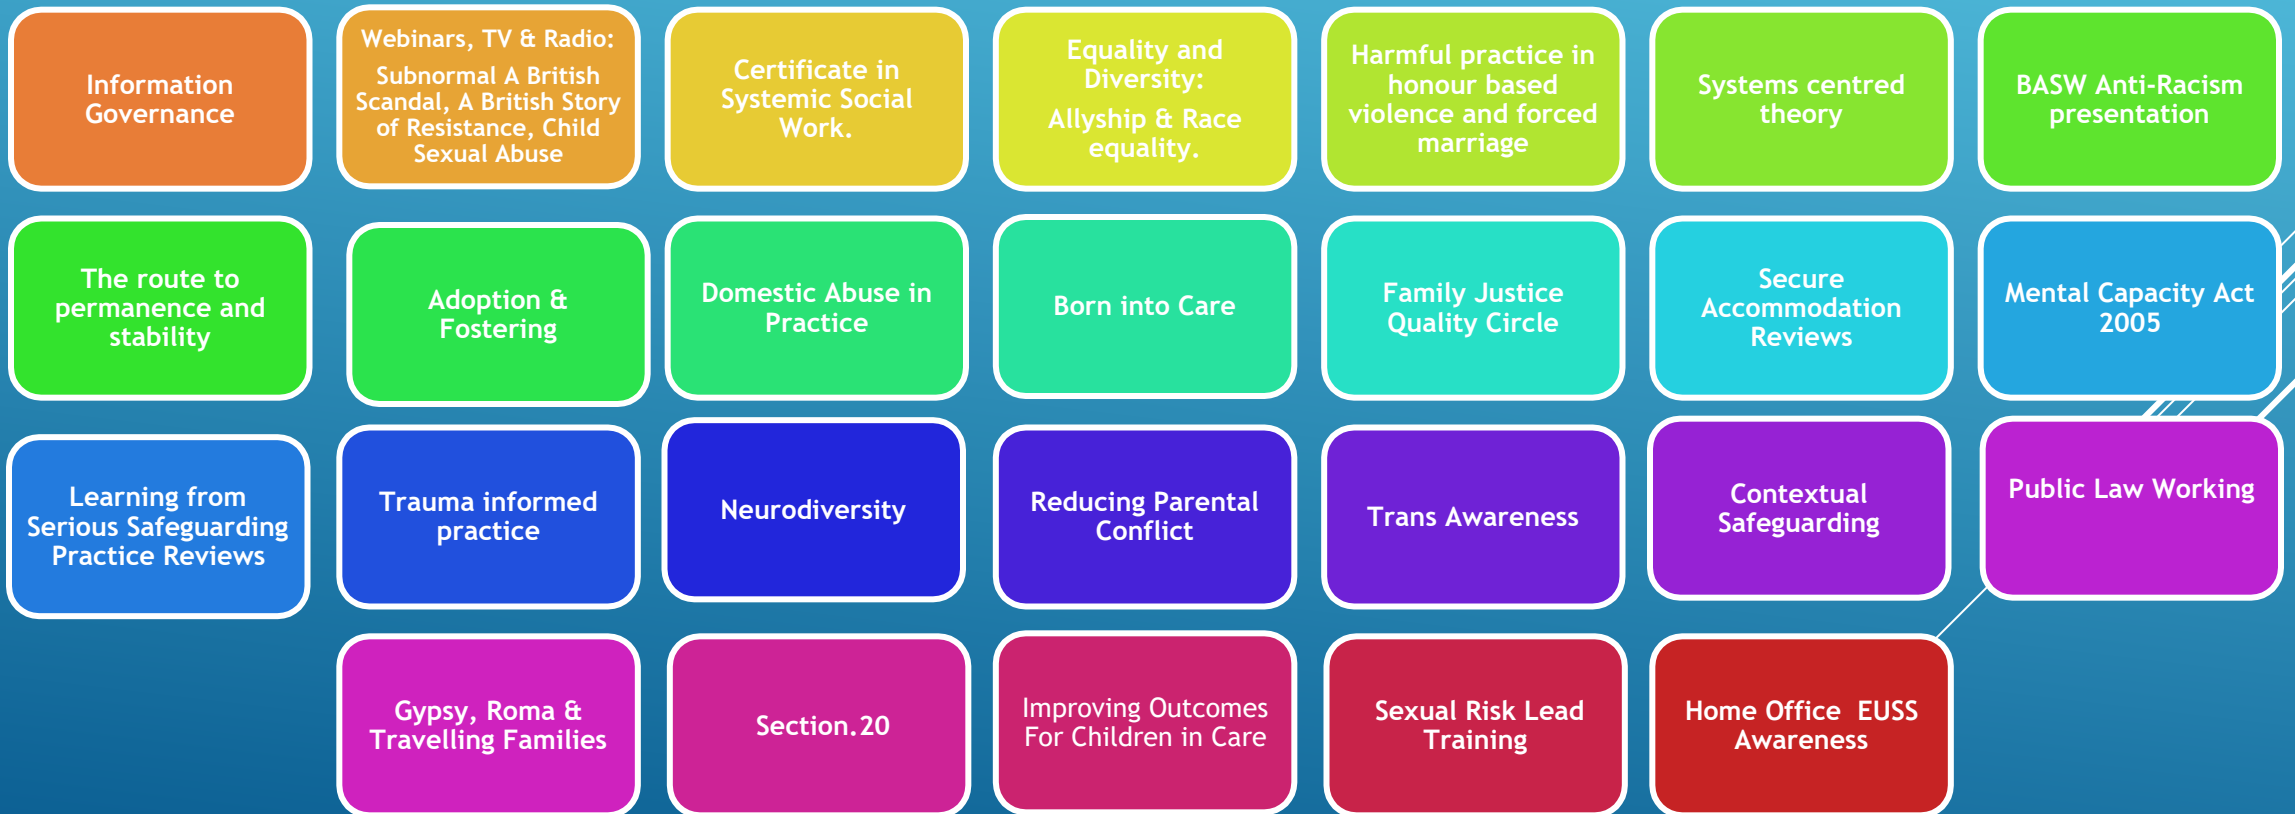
Information Governance

Webinars, TV & Radio:

Subnormal A British Scandal, A British Story of Resistance, Child Sexual Abuse

Certificate in Systemic Social Work.

Equality and Diversity:

Allyship & Race equality.

Harmful practice in honour based violence and forced marriage

Systems centred theory

BASW Anti-Racism presentation

The route to permanence and stability

Adoption & Fostering

Domestic Abuse in Practice

Born into Care

Family Justice Quality Circle

Secure Accommodation Reviews

Mental Capacity Act 2005

Learning from Serious Safeguarding Practice Reviews

Trauma informed practice

Neurodiversity

Reducing Parental Conflict

Trans Awareness

Contextual Safeguarding

Public Law Working

Gypsy, Roma & Travelling Families

Section.20

Improving Outcomes For Children in Care

Sexual Risk Lead Training

Home Office EUSS Awareness